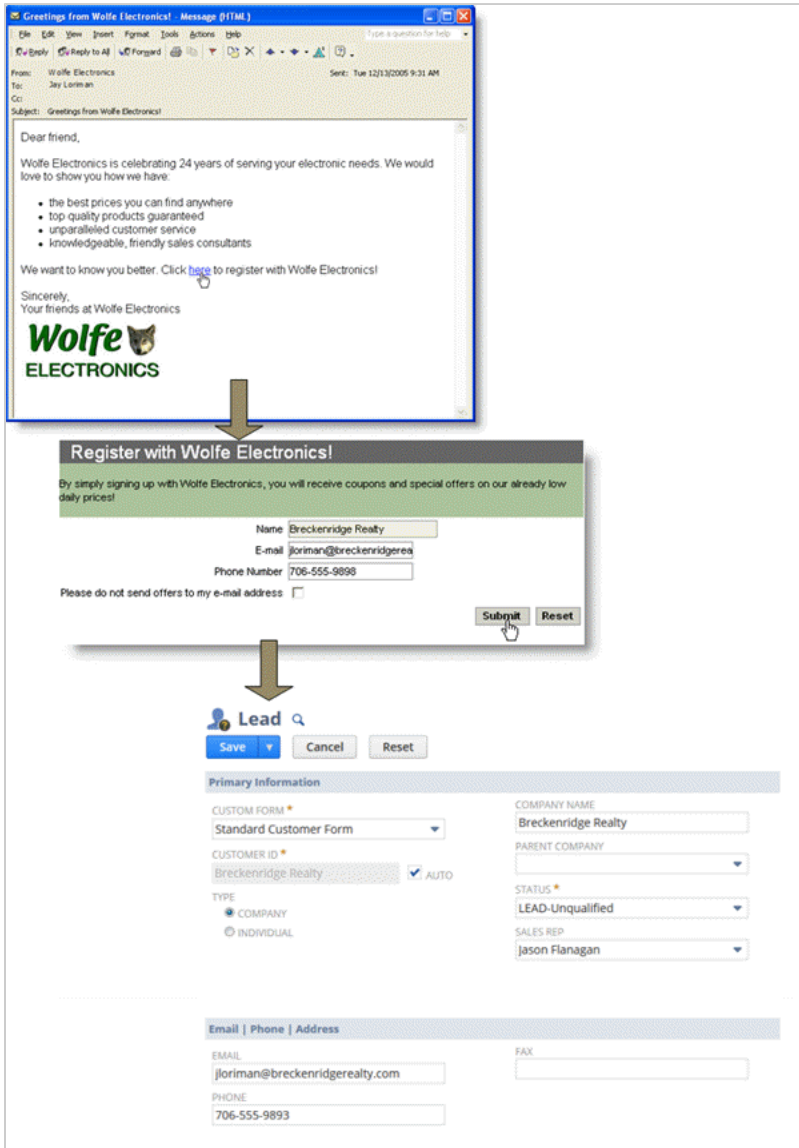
Greetings from Wolfe Electronics! - Message (HTML)

File Edit View Insert Format Tools Actions Help
Type a question for help

Reply Reply to All Forward

From: Wolfe Electronics
Sent: Tue 12/13/2005 9:31 AM
To: Jay Loriman
Cc:
Subject: Greetings from Wolfe Electronics!

Dear friend,

Wolfe Electronics is celebrating 24 years of serving your electronic needs. We would love to show you how we have:

- the best prices you can find anywhere
- top quality products guaranteed
- unparalleled customer service
- knowledgeable, friendly sales consultants

We want to know you better. Click here to register with Wolfe Electronics!

Sincerely,
Your friends at Wolfe Electronics

Wolfe
ELECTRONICS

Register with Wolfe Electronics!

By simply signing up with Wolfe Electronics, you will receive coupons and special offers on our already low daily prices!

Name Breckenridge Realty
E-mail jloriman@breckenridgerea
Phone Number 706-555-9898
Please do not send offers to my e-mail address

Submit Reset

Lead

Save Cancel Reset

Primary Information

CUSTOM FORM *
Standard Customer Form

CUSTOMER ID *
Breckenridge Realty
AUTO

TYPE
COMPANY
INDIVIDUAL

COMPANY NAME
Breckenridge Realty

PARENT COMPANY

STATUS *
LEAD-Unqualified

SALES REP
Jason Flanagan

Email | Phone | Address

EMAIL
jloriman@breckenridgerealty.com

PHONE
706-555-9893

FAX